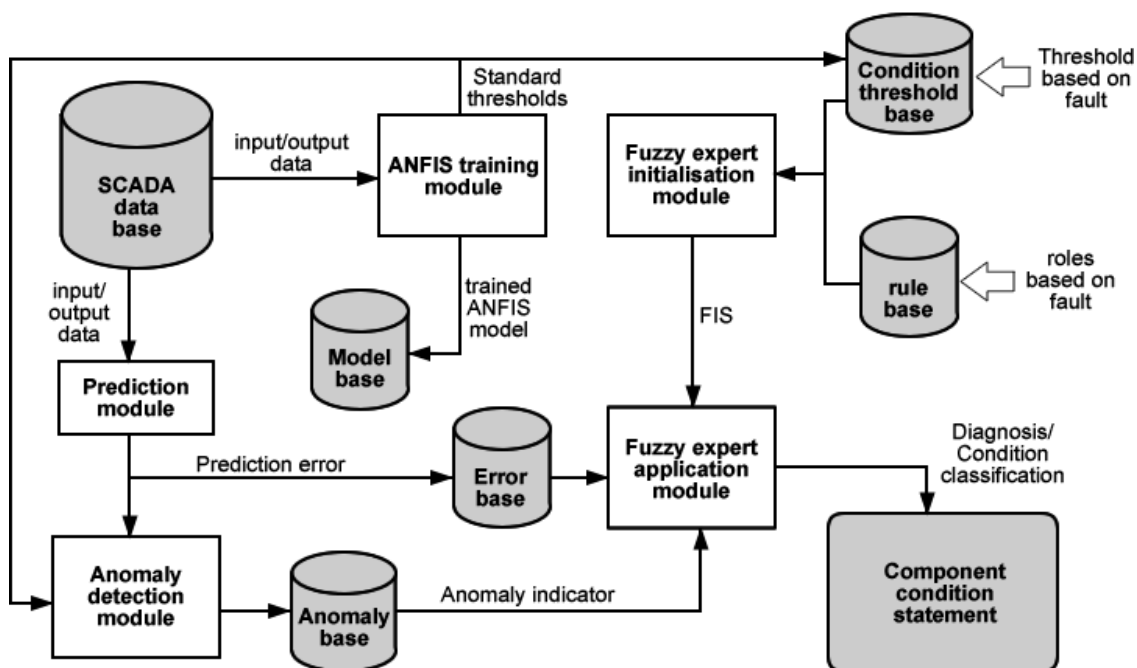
Standard thresholds

Condition threshold base

Threshold based on fault

SCADA data base

input/output data

ANFIS training module

Fuzzy expert initialisation module

input/output data

trained ANFIS model

rule base

roles based on fault

Model base

FIS

Prediction module

Prediction error

Error base

Fuzzy expert application module

Diagnosis/ Condition classification

Anomaly detection module

Anomaly base

Anomaly indicator

Component condition statement